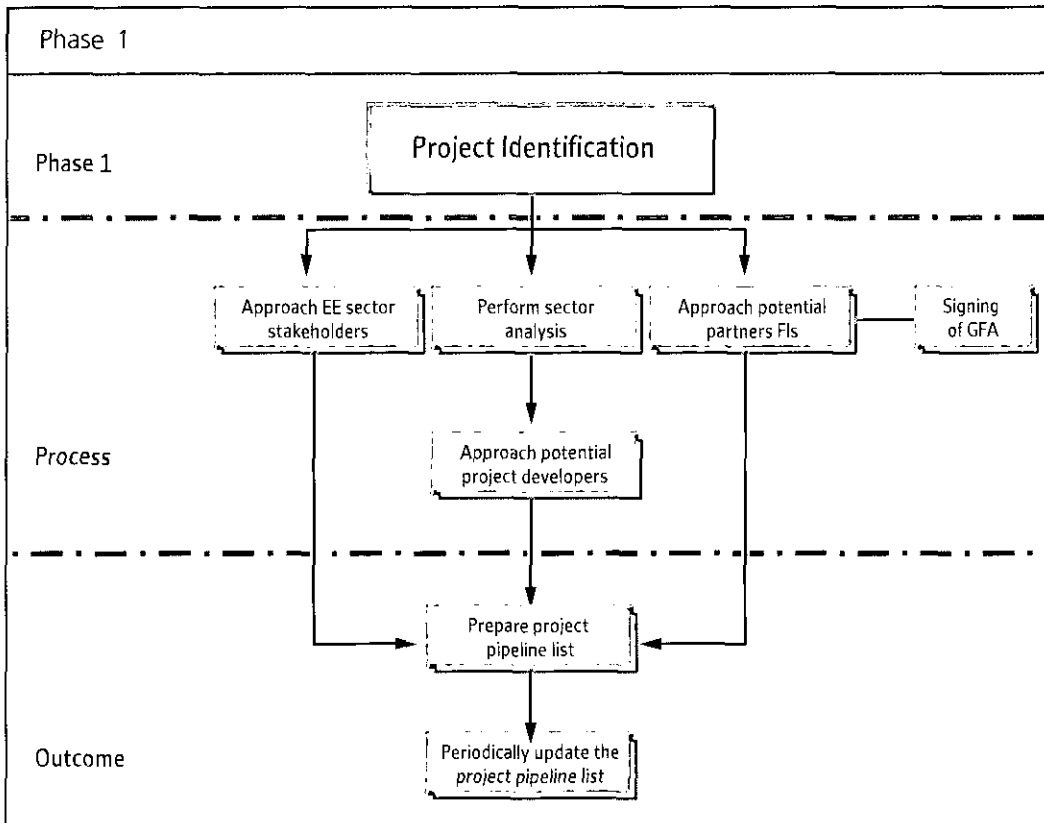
Phase 1

Phase 1

Project Identification

Approach EE sector stakeholders

Perform sector analysis

Approach potential partners FIs

Signing of GFA

Process

Approach potential project developers

Prepare project pipeline list

Outcome

Periodically update the *project pipeline list*